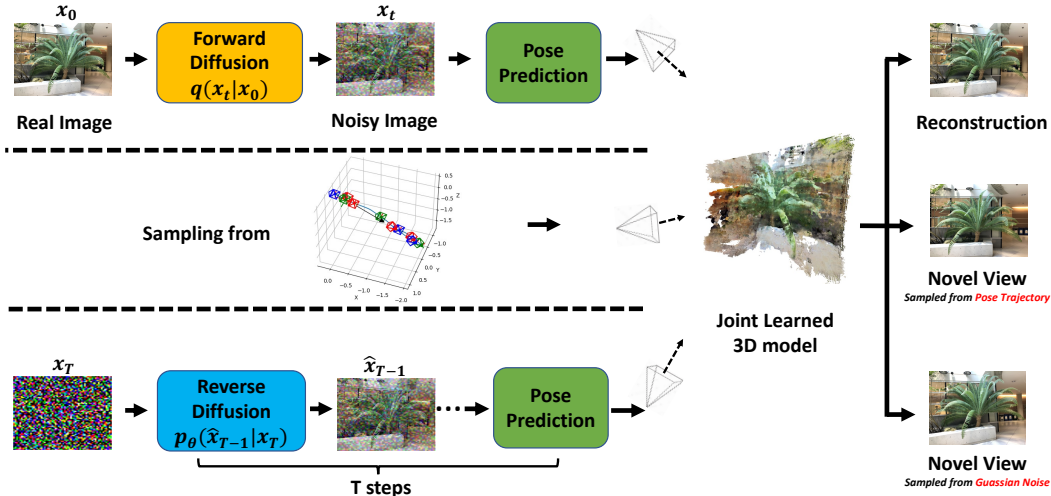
$x_0$

Real Image

Forward Diffusion
$q(x_t|x_0)$

$x_t$

Noisy Image

Pose Prediction

Sampling from

0.5
0.0
−0.5
−1.0
−1.5
Z
0.0
−0.5
−1.0
−1.5
−2.0
X
−1.0
−0.5
0.0
0.5
1.0
Y

$x_T$

Reverse Diffusion
$p_\theta(\hat{x}_{T-1}|x_T)$

$\hat{x}_{T-1}$

Pose Prediction

T steps

Joint Learned 3D model

Reconstruction

Novel View
Sampled from Pose Trajectory

Novel View
Sampled from Guassian Noise